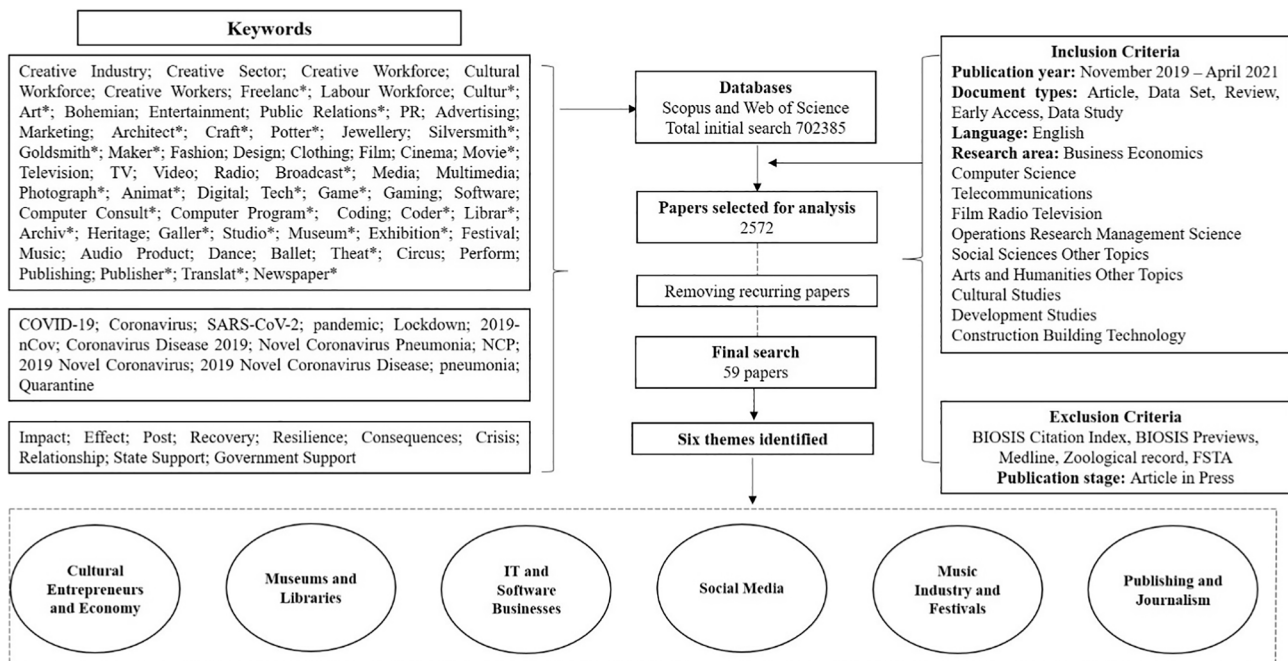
Keywords

Creative Industry; Creative Sector; Creative Workforce; Cultural Workforce; Creative Workers; Freelanc*; Labour Workforce; Cultur*; Art*; Bohemian; Entertainment; Public Relations*; PR; Advertising; Marketing; Architect*; Craft*; Potter*; Jewellery; Silversmith*; Goldsmith*; Maker*; Fashion; Design; Clothing; Film; Cinema; Movie*; Television; TV; Video; Radio; Broadcast*; Media; Multimedia; Photograph*; Animat*; Digital; Tech*; Game*; Gaming; Software; Computer Consult*; Computer Program*; Coding; Coder*; Librar*; Archiv*; Heritage; Galler*; Studio*; Museum*; Exhibition*; Festival; Music; Audio Product; Dance; Ballet; Theat*; Circus; Perform; Publishing; Publisher*; Translat*; Newspaper*

COVID-19; Coronavirus; SARS-CoV-2; pandemic; Lockdown; 2019-nCov; Coronavirus Disease 2019; Novel Coronavirus Pneumonia; NCP; 2019 Novel Coronavirus; 2019 Novel Coronavirus Disease; pneumonia; Quarantine

Impact; Effect; Post; Recovery; Resilience; Consequences; Crisis; Relationship; State Support; Government Support

Databases
Scopus and Web of Science
Total initial search 702385

Papers selected for analysis
2572

Removing recurring papers

Final search
59 papers

Six themes identified

Inclusion Criteria
Publication year: November 2019 – April 2021
Document types: Article, Data Set, Review, Early Access, Data Study
Language: English
Research area: Business Economics
Computer Science
Telecommunications
Film Radio Television
Operations Research Management Science
Social Sciences Other Topics
Arts and Humanities Other Topics
Cultural Studies
Development Studies
Construction Building Technology

Exclusion Criteria
BIOSIS Citation Index, BIOSIS Previews, Medline, Zoological record, FSTA
Publication stage: Article in Press

Cultural Entrepreneurs and Economy

Museums and Libraries

IT and Software Businesses

Social Media

Music Industry and Festivals

Publishing and Journalism